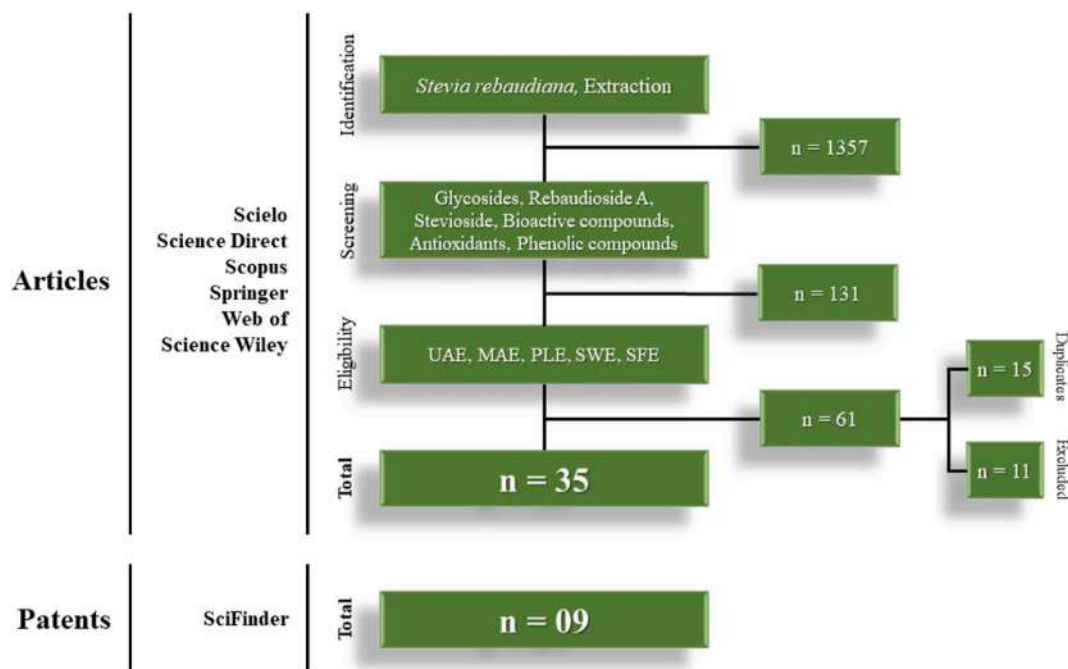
Articles

Scielo
Science Direct
Scopus
Springer
Web of
Science Wiley

Identification

Stevia rebaudiana, Extraction

n = 1357

Screening

Glycosides, Rebaudioside A, Stevioside, Bioactive compounds, Antioxidants, Phenolic compounds

n = 131

Eligibility

UAE, MAE, PLE, SWE, SFE

n = 61

n = 15

Duplicates

n = 11

Excluded

Total

n = 35

Patents

SciFinder

Total

n = 09